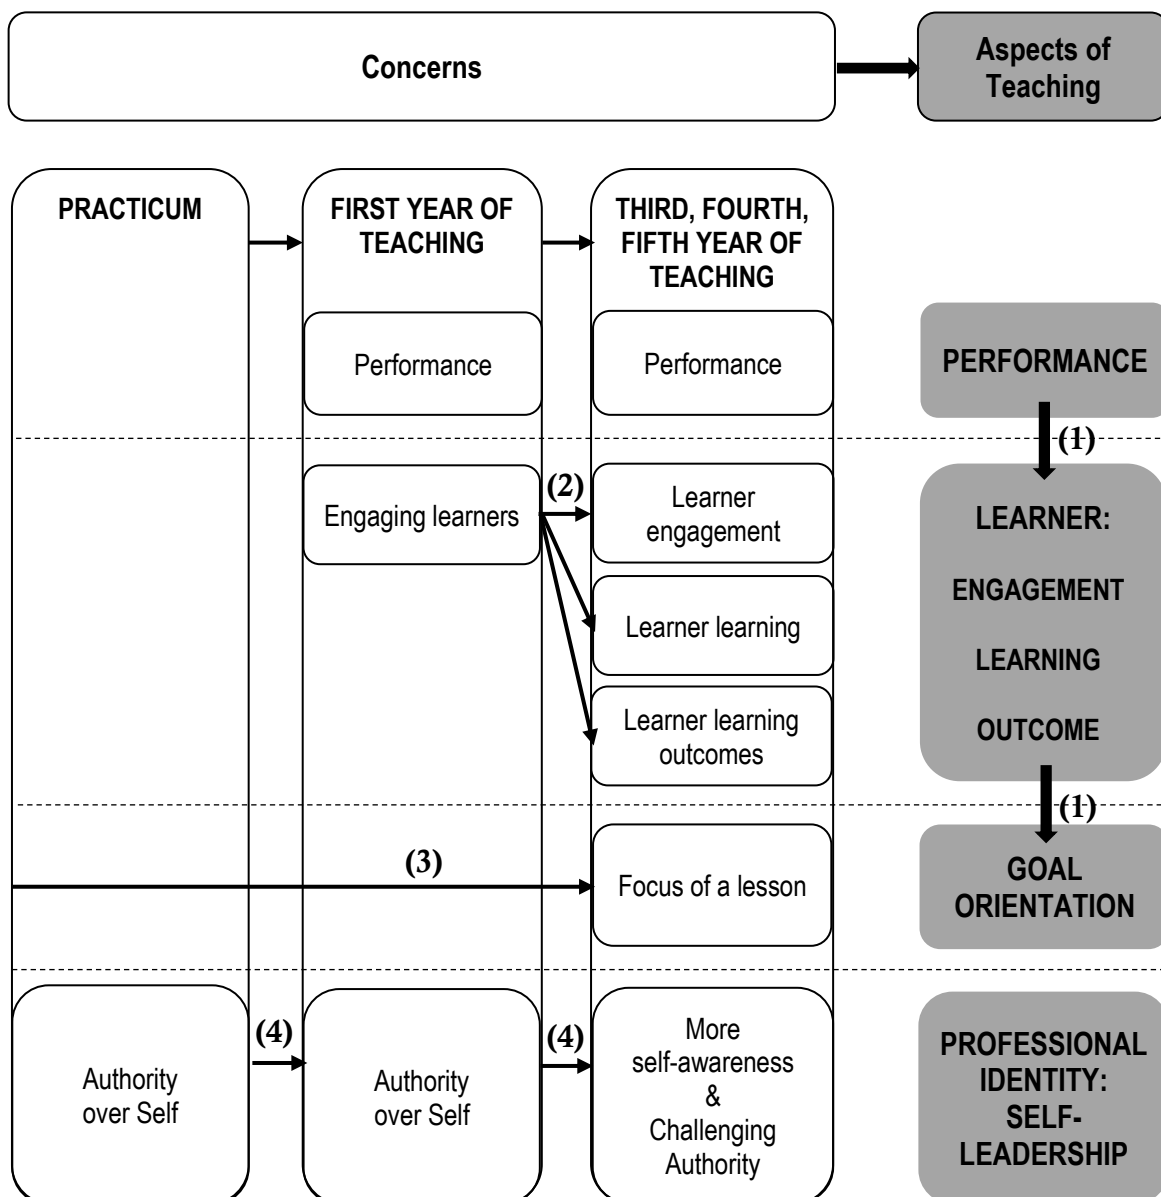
Concerns

Aspects of Teaching

PRACTICUM

FIRST YEAR OF TEACHING

THIRD, FOURTH, FIFTH YEAR OF TEACHING

Performance

Performance

PERFORMANCE

(1)

Engaging learners

(2)

Learner engagement

Learner learning

Learner learning outcomes

LEARNER:

ENGAGEMENT

LEARNING

OUTCOME

(1)

(3)

Focus of a lesson

GOAL ORIENTATION

Authority over Self

(4)

Authority over Self

(4)

More self-awareness & Challenging Authority

PROFESSIONAL IDENTITY: SELF-LEADERSHIP